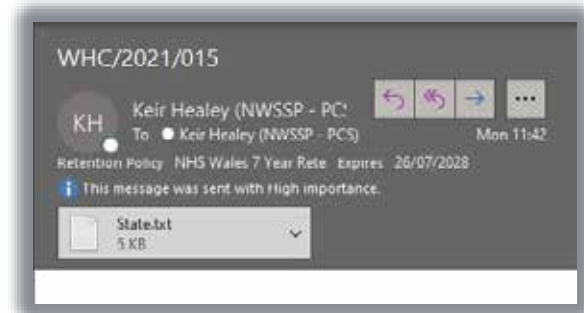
WHC/2021/015

KH

Keir Healey (NWSSP - PC!

To Keir Healey (NWSSP - PCS)

...

Mon 11:42

Retention Policy NHS Wales 7 Year Rete Expires 26/07/2028

This message was sent with High importance.

State.txt
5 KB